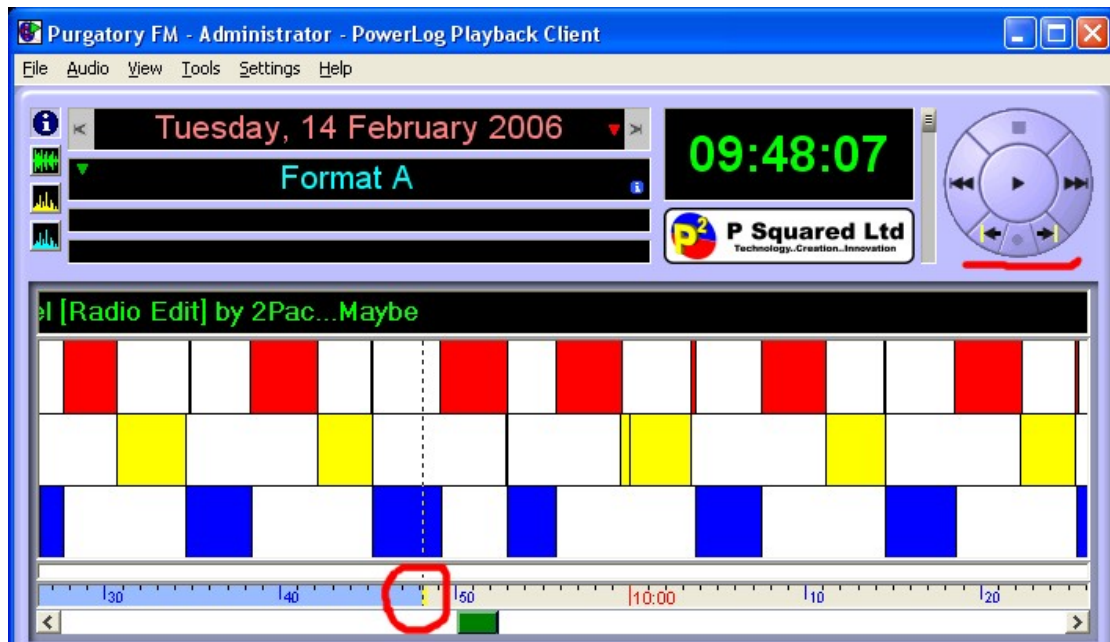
Purgatory FM - Administrator - PowerLog Playback Client

File Audio View Tools Settings Help

Tuesday, 14 February 2006

Format A

09:48:07

P Squared Ltd
Technology..Creation..Innovation

el [Radio Edit] by 2Pac...Maybe

30 40 50 10:00 10 20